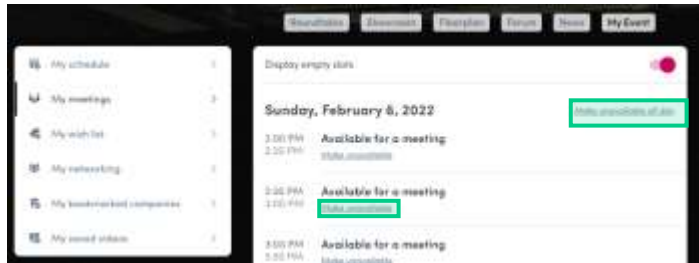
Roundtables Showroom Floorplan Forum News My Event

My schedule
My meetings
My wish list
My networking
My bookmarked companies
My saved videos

Display empty slots

Sunday, February 6, 2022

Make unavailable all day

2:00 PM
2:30 PM
Available for a meeting
Make unavailable

2:30 PM
3:00 PM
Available for a meeting
Make unavailable

3:00 PM
3:30 PM
Available for a meeting
Make unavailable